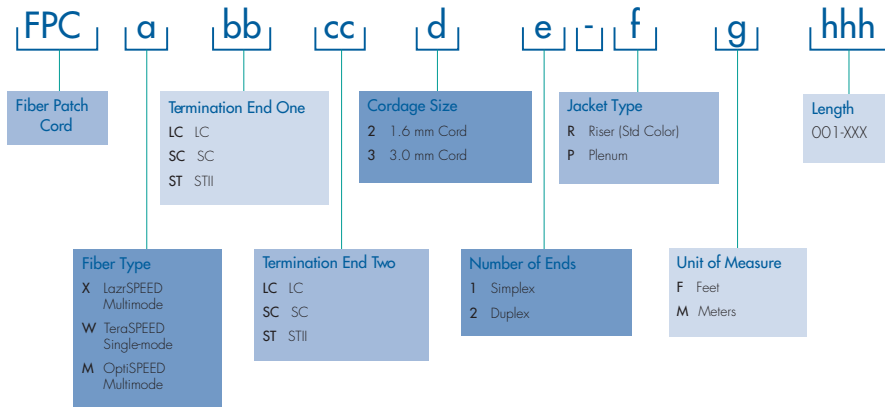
FPC a bb cc d e - f g hhh

Fiber Patch Cord

Termination End One
LC LC
SC SC
ST STII

Cordage Size
2 1.6 mm Cord
3 3.0 mm Cord

Jacket Type
R Riser (Std Color)
P Plenum

Length
001-XXX

Fiber Type
X LazrSPEED Multimode
W TeraSPEED Single-mode
M OptiSPEED Multimode

Termination End Two
LC LC
SC SC
ST STII

Number of Ends
1 Simplex
2 Duplex

Unit of Measure
F Feet
M Meters